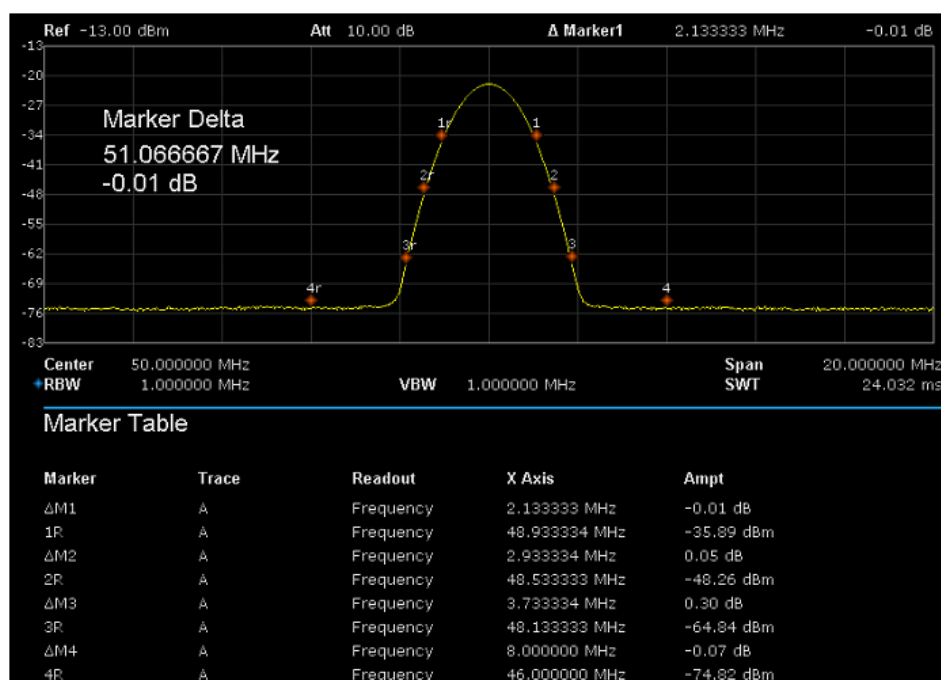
Ref -13.00 dBm Att 10.00 dB Δ Marker1 2.133333 MHz -0.01 dB

-13
-20
-27
-34
-41
-48
-55
-62
-69
-76
-83

Marker Delta
51.066667 MHz
-0.01 dB

1r
1
2r
2
3r
3
4r
4

Center 50.000000 MHz
RBW 1.000000 MHz
VBW 1.000000 MHz
Span 20.000000 MHz
SWT 24.032 ms

Marker Table

| Marker | Trace | Readout | X Axis | Ampt |
|---|---|---|---|---|
| ΔM1 | A | Frequency | 2.133333 MHz | -0.01 dB |
| 1R | A | Frequency | 48.933334 MHz | -35.89 dBm |
| ΔM2 | A | Frequency | 2.933334 MHz | 0.05 dB |
| 2R | A | Frequency | 48.533333 MHz | -48.26 dBm |
| ΔM3 | A | Frequency | 3.733334 MHz | 0.30 dB |
| 3R | A | Frequency | 48.133333 MHz | -64.84 dBm |
| ΔM4 | A | Frequency | 8.000000 MHz | -0.07 dB |
| 4R | A | Frequency | 46.000000 MHz | -74.82 dBm |